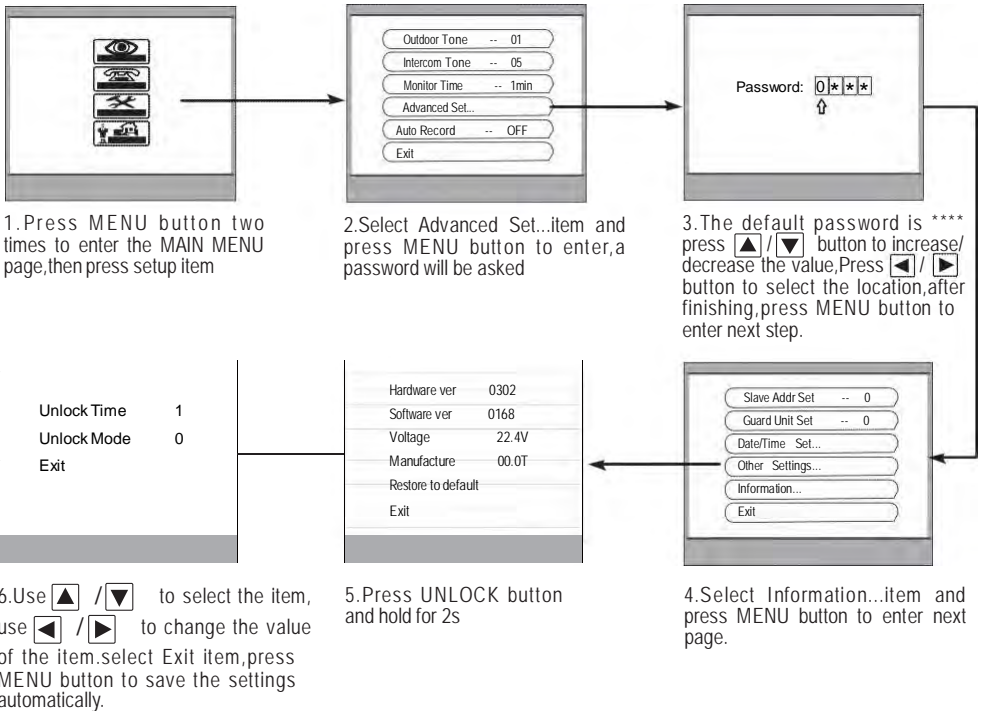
1.Press MENU button two times to enter the MAIN MENU page,then press setup item

Outdoor Tone -- 01
Intercom Tone -- 05
Monitor Time -- 1min
Advanced Set...
Auto Record -- OFF
Exit

2.Select Advanced Set...item and press MENU button to enter,a password will be asked

Password: 0***

3.The default password is **** press ▲/▼ button to increase/ decrease the value,Press ◄/► button to select the location,after finishing,press MENU button to enter next step.

Unlock Time 1
Unlock Mode 0
Exit

6.Use ▲ /▼ to select the item, use ◄ /► to change the value of the item.select Exit item,press MENU button to save the settings automatically.

Hardware ver 0302
Software ver 0168
Voltage 22.4V
Manufacture 00.0T
Restore to default
Exit

5.Press UNLOCK button and hold for 2s

Slave Addr Set -- 0
Guard Unit Set -- 0
Date/Time Set...
Other Settings...
Information...
Exit

4.Select Information...item and press MENU button to enter next page.